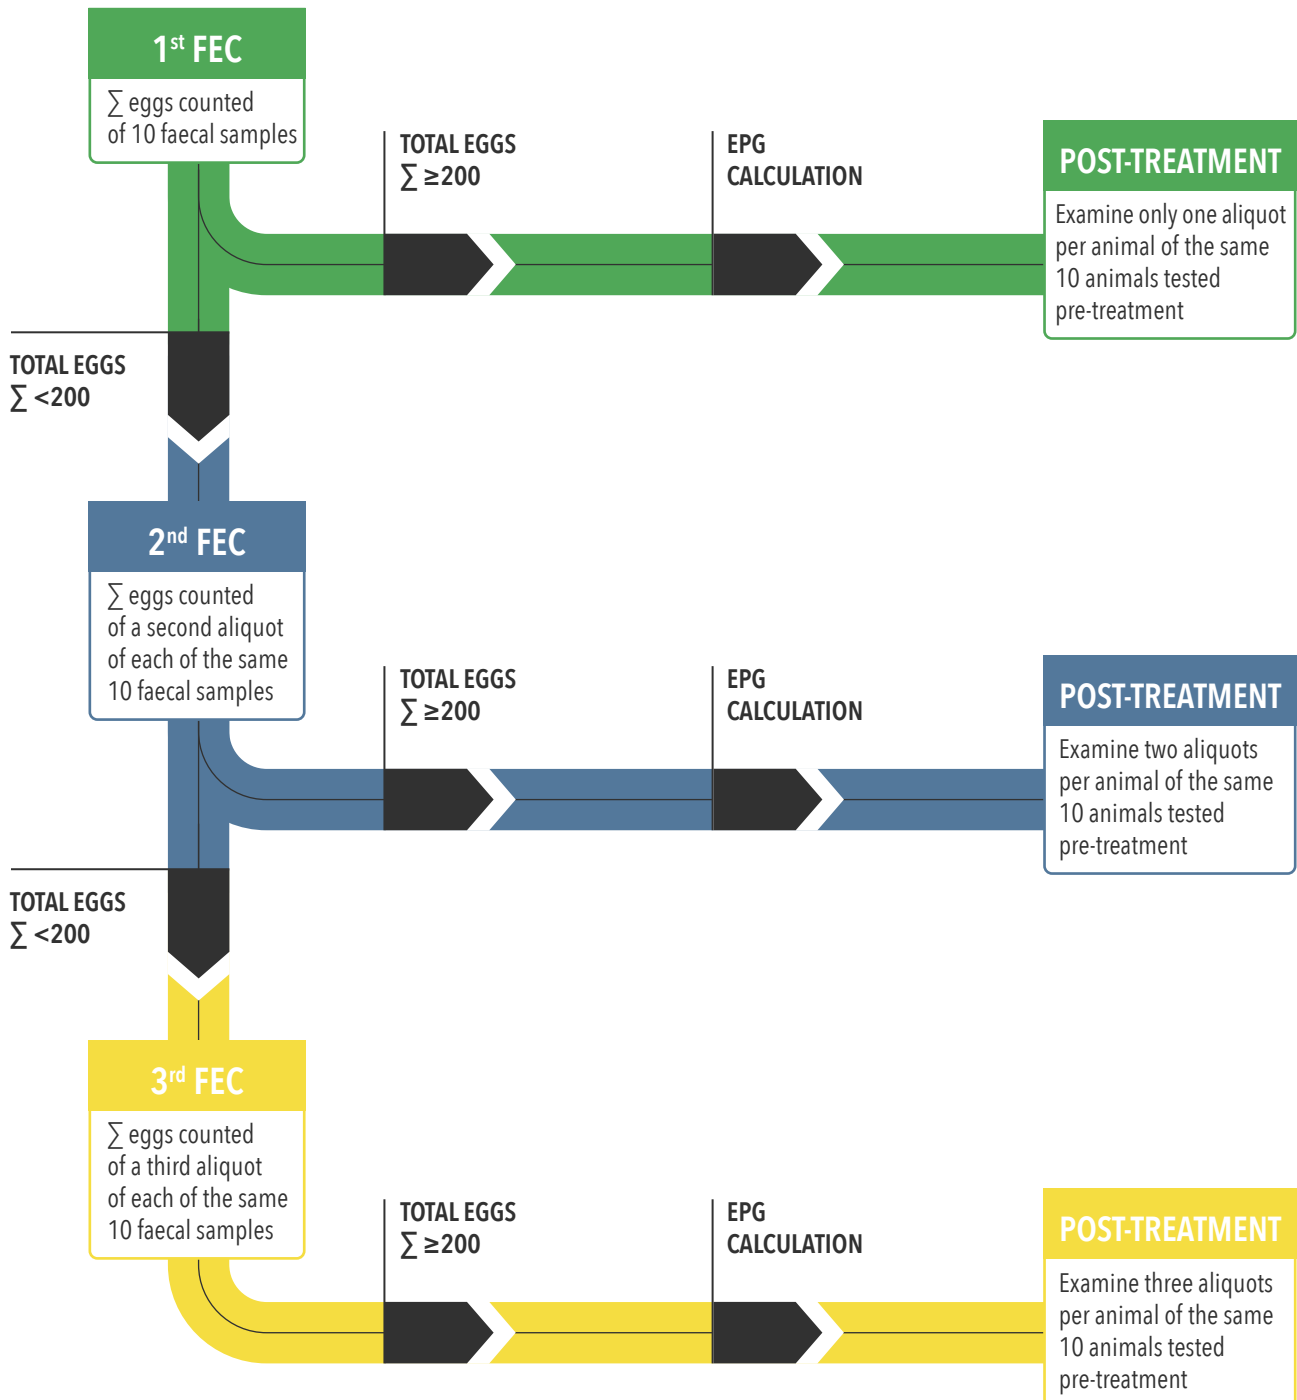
1$^{st}$ FEC

∑ eggs counted of 10 faecal samples

TOTAL EGGS
∑ ≥200

EPG CALCULATION

POST-TREATMENT

Examine only one aliquot per animal of the same 10 animals tested pre-treatment

TOTAL EGGS
∑ <200

2$^{nd}$ FEC

∑ eggs counted of a second aliquot of each of the same 10 faecal samples

TOTAL EGGS
∑ ≥200

EPG CALCULATION

POST-TREATMENT

Examine two aliquots per animal of the same 10 animals tested pre-treatment

TOTAL EGGS
∑ <200

3$^{rd}$ FEC

∑ eggs counted of a third aliquot of each of the same 10 faecal samples

TOTAL EGGS
∑ ≥200

EPG CALCULATION

POST-TREATMENT

Examine three aliquots per animal of the same 10 animals tested pre-treatment